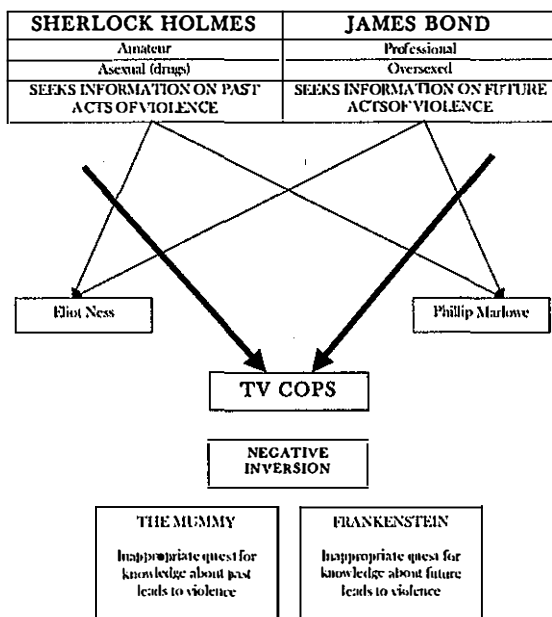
| SHERLOCK HOLMES | JAMES BOND |
|---|---|
| Amateur | Professional |
| Asexual (drugs) | Oversexed |
| SEEKS INFORMATION ON PAST ACTS OF VIOLENCE | SEEKS INFORMATION ON FUTURE ACTSOF VIOLENCE |

Eliot Ness

Phillip Marlowe

TV COPS

NEGATIVE INVERSION

THE MUMMY

Inappropriate quest for knowledge about past leads to violence

FRANKENSTEIN

Inappropriate quest for knowledge about future leads to violence